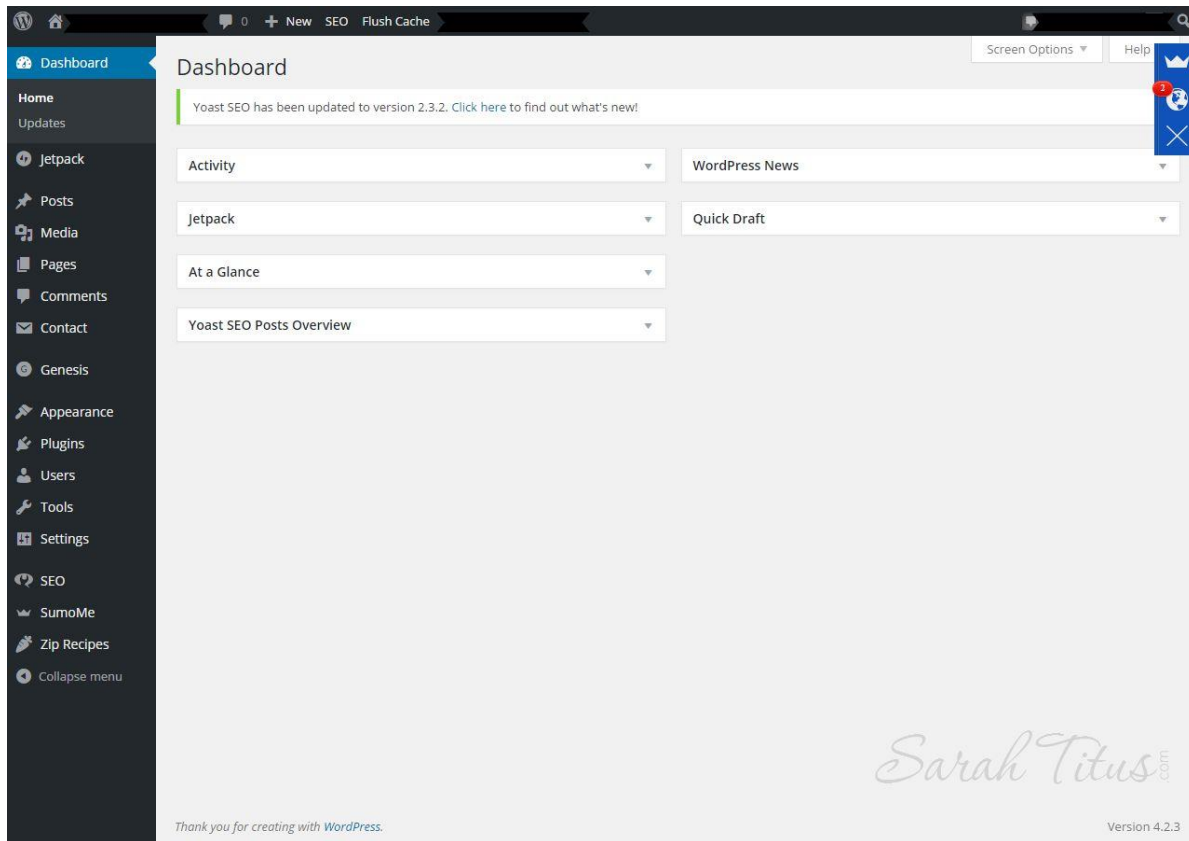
0 + New SEO Flush Cache

Screen Options ▼ Help

Dashboard
Home
Updates
Jetpack
Posts
Media
Pages
Comments
Contact
Genesis
Appearance
Plugins
Users
Tools
Settings
SEO
SumoMe
Zip Recipes
Collapse menu

Dashboard

Yoast SEO has been updated to version 2.3.2. Click here to find out what's new!

Activity

Jetpack

At a Glance

Yoast SEO Posts Overview

WordPress News

Quick Draft

2

Sarah Titus .com

Thank you for creating with WordPress.

Version 4.2.3